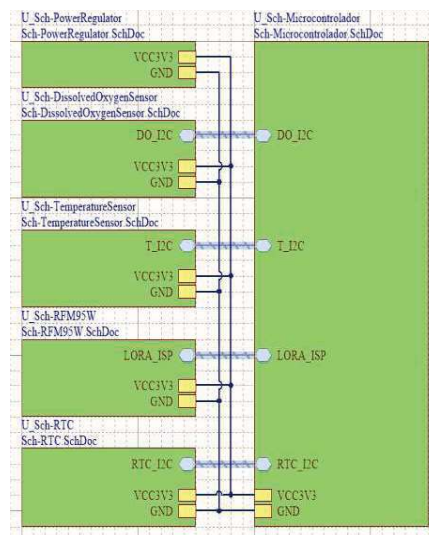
U_Sch-PowerRegulator
Sch-PowerRegulator.SchDoc

VCC3V3
GND

U_Sch-DissolvedOxygenSensor
Sch-DissolvedOxygenSensor.SchDoc

DO_I2C

VCC3V3
GND

U_Sch-TemperatureSensor
Sch-TemperatureSensor.SchDoc

T_I2C

VCC3V3
GND

U_Sch-RFM95W
Sch-RFM95W.SchDoc

LORA_ISP

VCC3V3
GND

U_Sch-RTC
Sch-RTC.SchDoc

RTC_I2C

VCC3V3
GND

U_Sch-Microcontrolador
Sch-Microcontrolador.SchDoc

DO_I2C

T_I2C

LORA_ISP

RTC_I2C

VCC3V3
GND